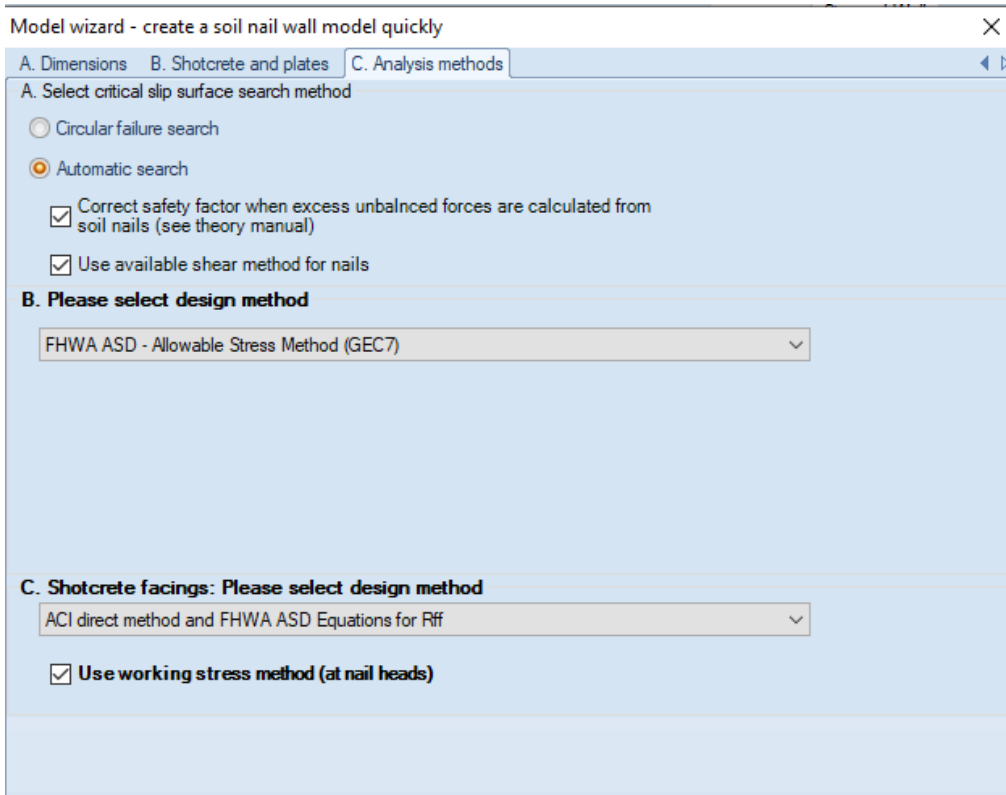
Model wizard - create a soil nail wall model quickly

A. Dimensions | B. Shotcrete and plates | C. Analysis methods

A. Select critical slip surface search method

Circular failure search

Automatic search

Correct safety factor when excess unbalnced forces are calculated from soil nails (see theory manual)

Use available shear method for nails

B. Please select design method

FHWA ASD - Allowable Stress Method (GEC7)

C. Shotcrete facings: Please select design method

ACI direct method and FHWA ASD Equations for Rff

Use working stress method (at nail heads)